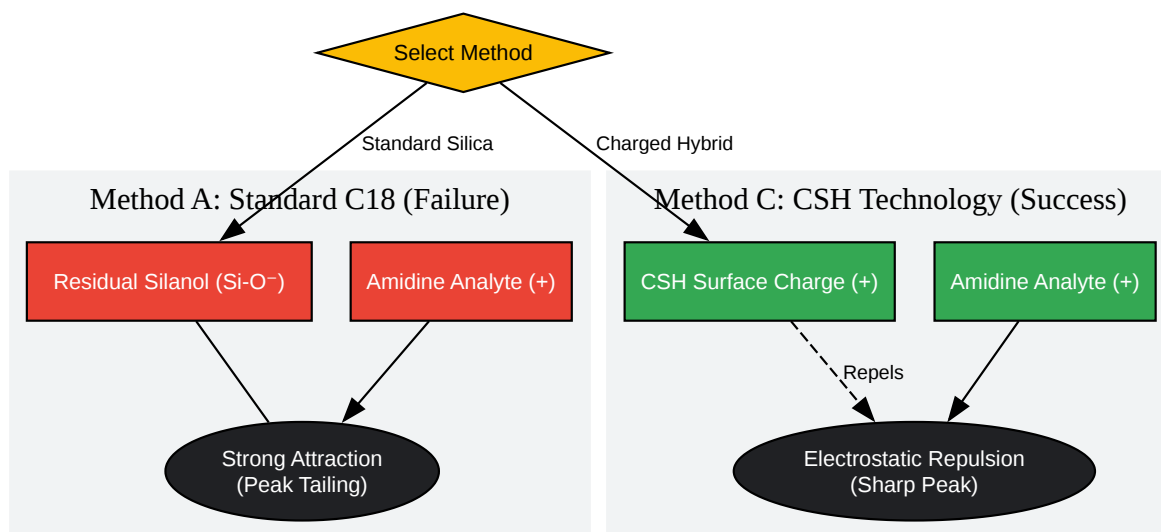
Select Method

Standard Silica

Charged Hybrid

Method A: Standard C18 (Failure)

Residual Silanol (Si-O⁻)

Amidine Analyte (+)

Strong Attraction
(Peak Tailing)

Method C: CSH Technology (Success)

CSH Surface Charge (+)

Amidine Analyte (+)

Repels

Electrostatic Repulsion
(Sharp Peak)